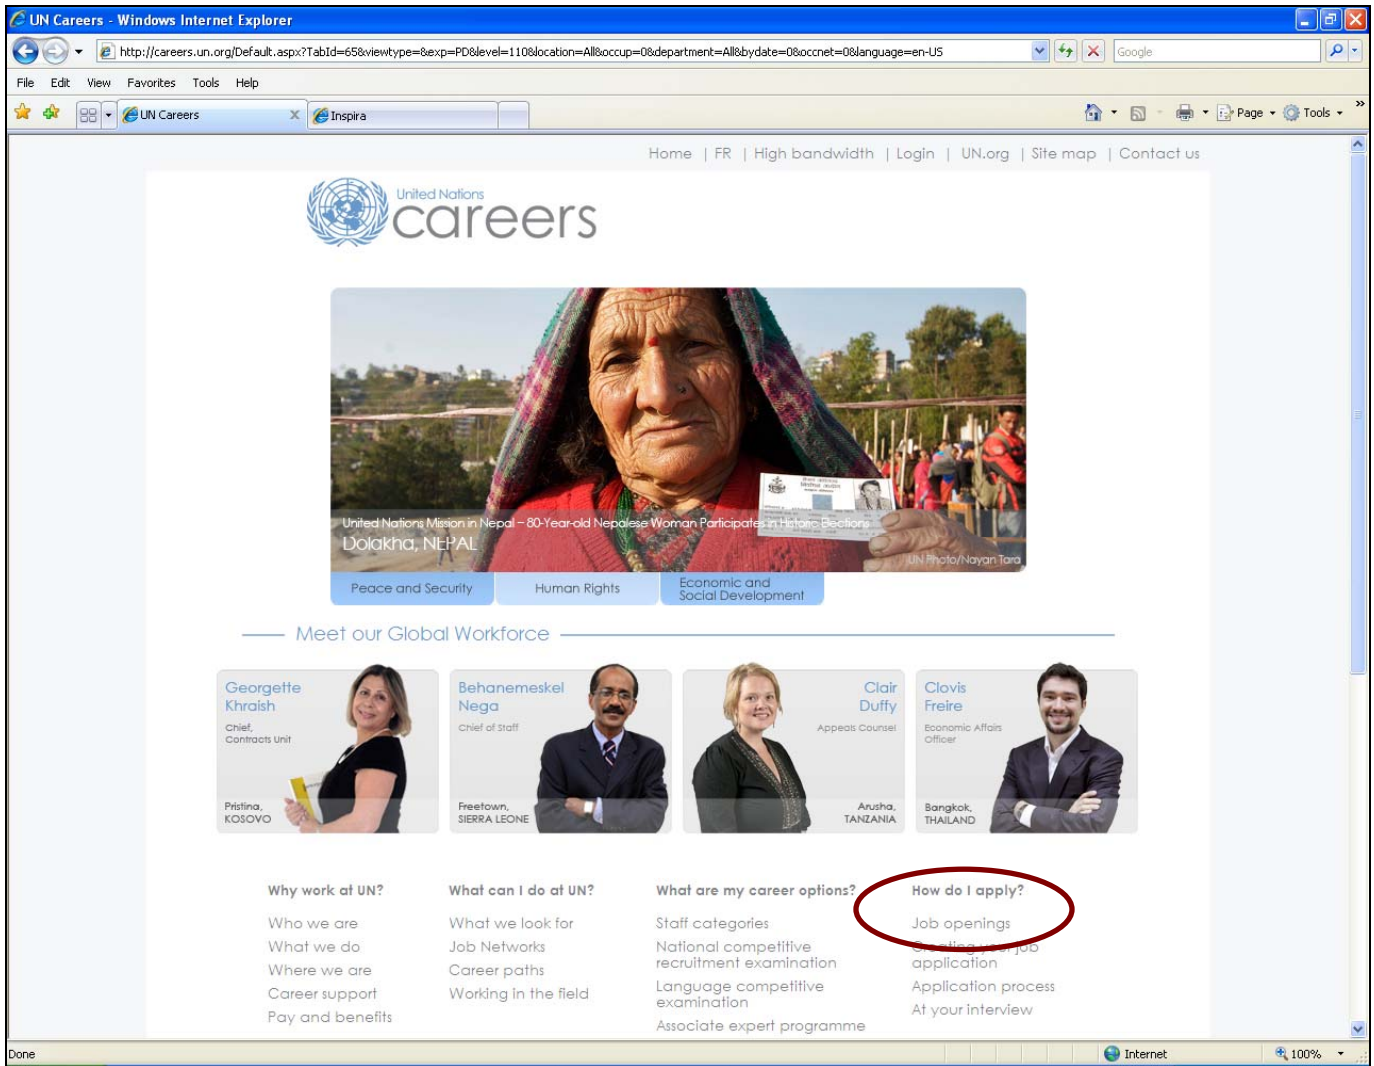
UN Careers - Windows Internet Explorer

http://careers.un.org/Default.aspx?TabId=65&viewtype=&exp=PD&level=110&location=All&occup=0&department=All&bydate=0&occnet=0&language=en-US

Google

File Edit View Favorites Tools Help

UN Careers

Inspira

Page Tools

Home | FR | High bandwidth | Login | UN.org | Site map | Contact us

United Nations careers

United Nations Mission in Nepal – 80-Year-old Nepalese Woman Participates in Historic Elections
Dolakha, NEPAL

UN Photo/Nayan Tara

Peace and Security
Human Rights
Economic and Social Development

Meet our Global Workforce

Georgette Khraish
Chief, Contracts Unit
Pristina, KOSOVO

Behanemeskel Nega
Chief of Staff
Freetown, SIERRA LEONE

Clair Duffy
Appeals Counsel
Arusha, TANZANIA

Clovis Freire
Economic Affairs Officer
Bangkok, THAILAND

Why work at UN?
Who we are
What we do
Where we are
Career support
Pay and benefits

What can I do at UN?
What we look for
Job Networks
Career paths
Working in the field

What are my career options?
Staff categories
National competitive recruitment examination
Language competitive examination
Associate expert programme

How do I apply?
Job openings
Creating your job application
Application process
At your interview

Done
Internet
100%